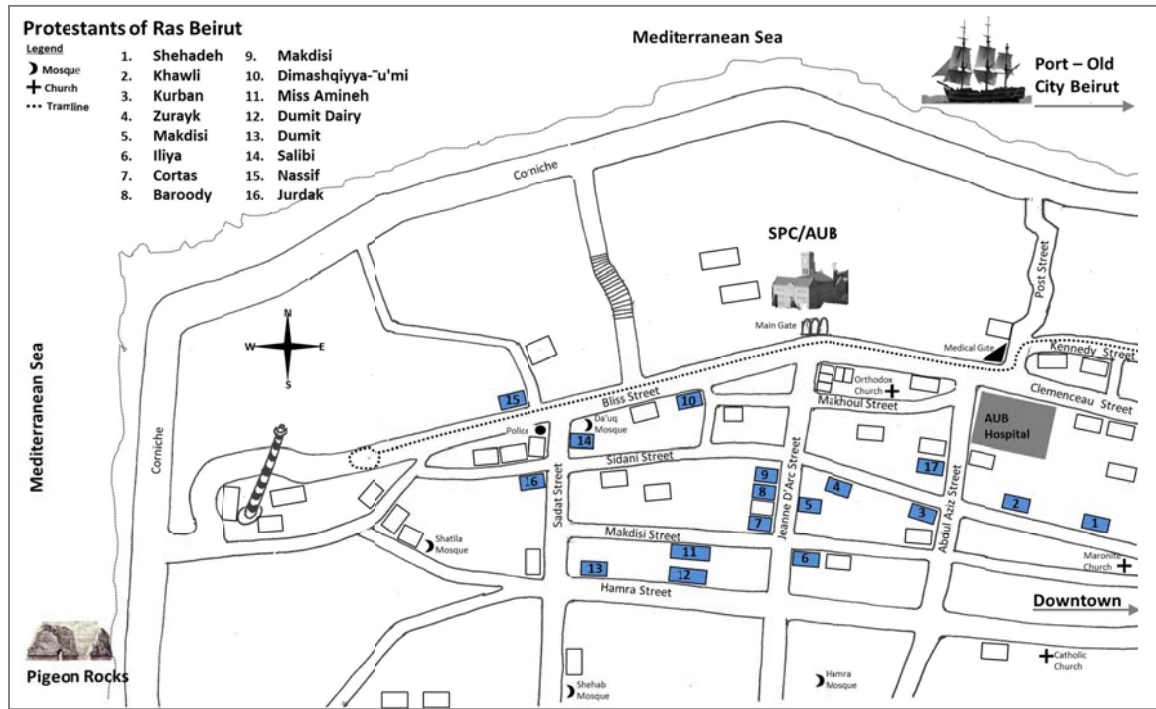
Protestants of Ras Beirut

Legend
Mosque
Church
Tramline

1. Shehadeh
2. Khawli
3. Kurban
4. Zurayk
5. Makdisi
6. Iliya
7. Cortas
8. Baroody
9. Makdisi
10. Dimashqiyya-ˉu'mi
11. Miss Amineh
12. Dumit Dairy
13. Dumit
14. Salibi
15. Nassif
16. Jurdak

Mediterranean Sea

Port – Old City Beirut

Corniche

SPC/AUB

Main Gate

Post Street

Medical Gate

Kennedy Street

Clemenceau Street

N
W
E
S

Mediterranean Sea

Corniche

Bliss Street

Orthodox Church

Makhoul Street

Da'uq Mosque

Police

AUB Hospital

Sidani Street

Sadat Street

Jeanne D'Arc Street

Abdul Aziz Street

Shatila Mosque

Makdisi Street

Hamra Street

Maronite Church

Downtown

Pigeon Rocks

Shehab Mosque

Hamra Mosque

Catholic Church

15 10 14 16 9 8 7 5 4 17 3 2 1 11 12 13 6